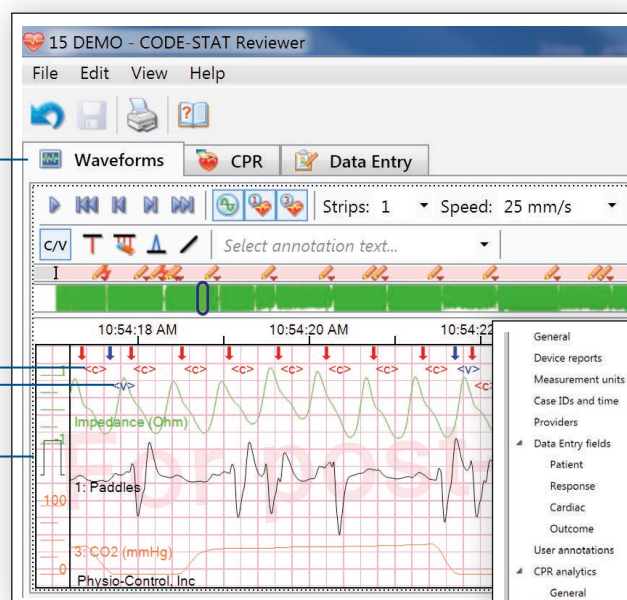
15 DEMO - CODE-STAT Reviewer

File Edit View Help

Waveforms CPR Data Entry

Strips: 1 Speed: 25 mm/s

C/V Select annotation text...

I

10:54:18 AM 10:54:20 AM 10:54:2

<c> <c> <c> <c> <c> <c> <c> <c> <c> <c>

<v> <v>

Impedance (Ohm)

1

1: Paddles

100

3: CO2 (mmHg)

0

Physio-Control, Inc

General
Device reports
Measurement units
Case IDs and time
Providers
Data Entry fields
Patient
Response
Cardiac
Outcome
User annotations
CPR analytics
General